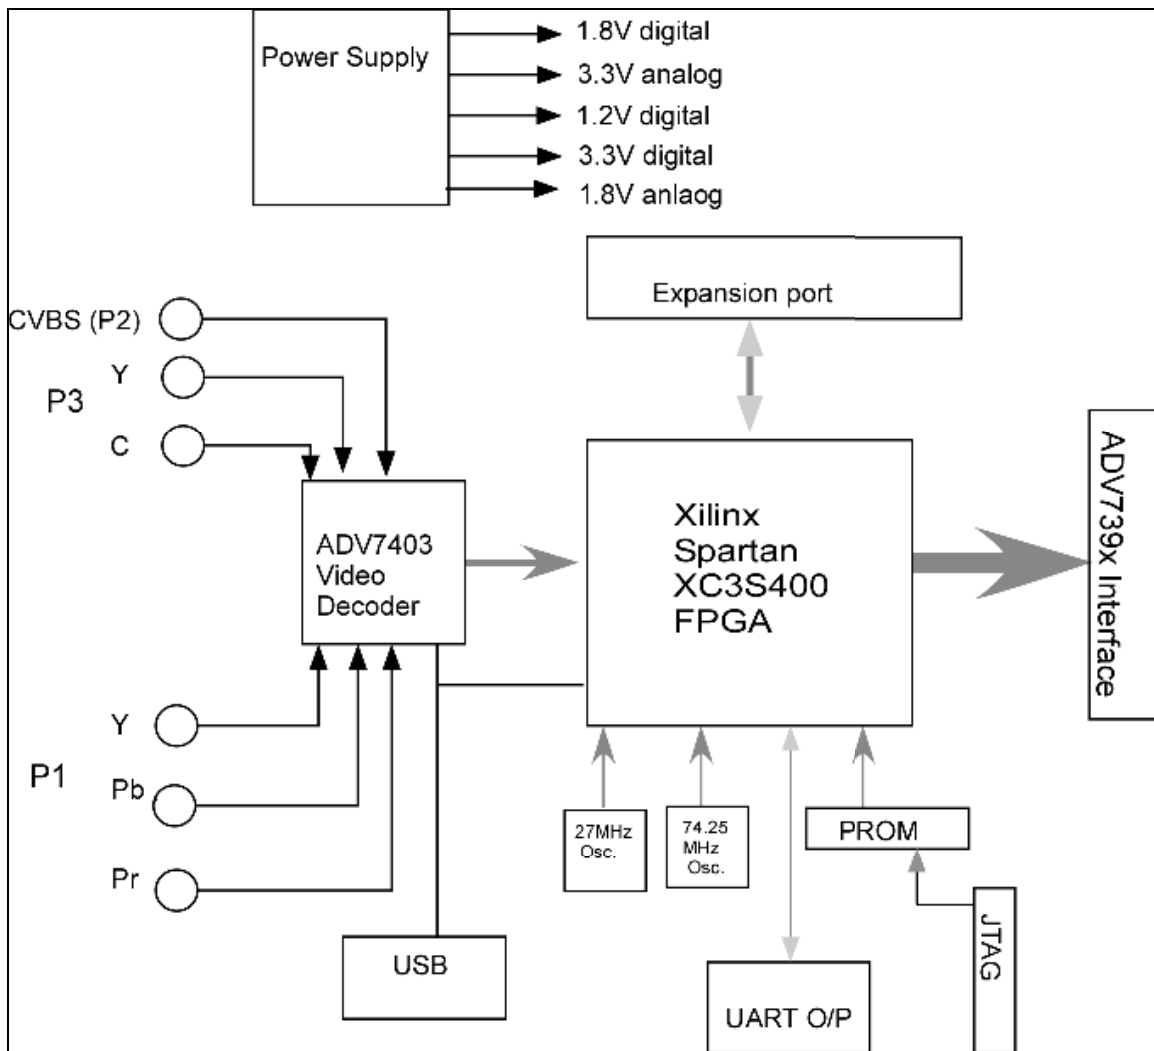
Power Supply
1.8V digital
3.3V analog
1.2V digital
3.3V digital
1.8V anlaog

Expansion port

CVBS (P2)
Y
P3
C

ADV7403 Video Decoder

Xilinx Spartan XC3S400 FPGA

ADV739x Interface

Y
P1
Pb
Pr

27MHz Osc.
74.25 MHz Osc.
PROM
JTAG
USB
UART O/P